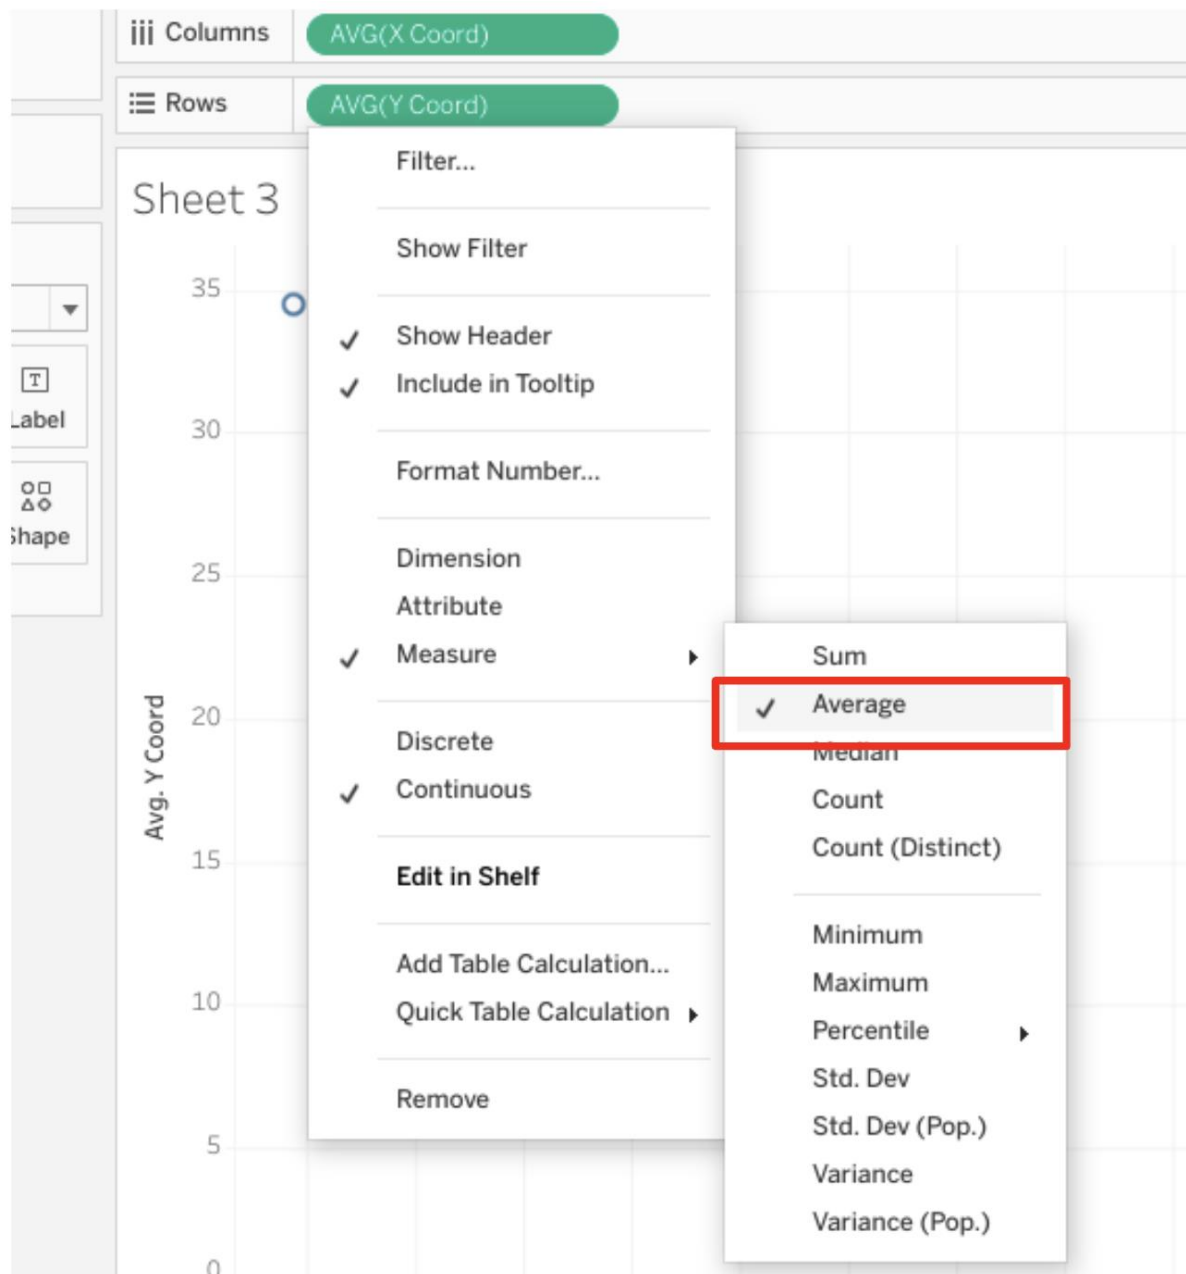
Columns AVG(X Coord)

Rows AVG(Y Coord)

Sheet 3

35
30
25
20
15
10
5
0

Avg. Y Coord

Label

Shape

Filter...

Show Filter

✓ Show Header
✓ Include in Tooltip

Format Number...

Dimension
Attribute
✓ Measure

Discrete
✓ Continuous

Edit in Shelf

Add Table Calculation...
Quick Table Calculation

Remove

Sum
✓ Average
Median
Count
Count (Distinct)

Minimum
Maximum
Percentile
Std. Dev
Std. Dev (Pop.)
Variance
Variance (Pop.)